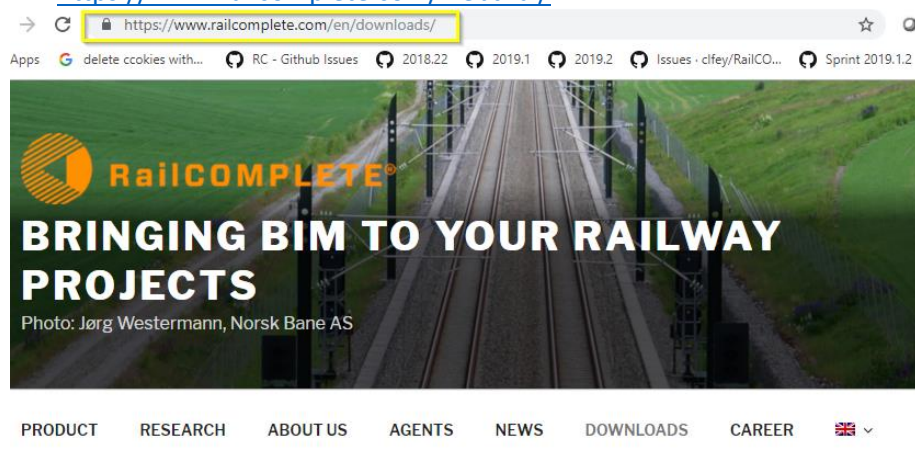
https://www.railcomplete.com/en/downloads/

Apps delete cookies with... RC - Github Issues 2018.22 2019.1 2019.2 Issues · clfey/RailCO... Sprint 2019.1.2

RailCOMPLETE®

BRINGING BIM TO YOUR RAILWAY PROJECTS

Photo: Jørg Westermann, Norsk Bane AS

PRODUCT RESEARCH ABOUT US AGENTS NEWS DOWNLOADS CAREER